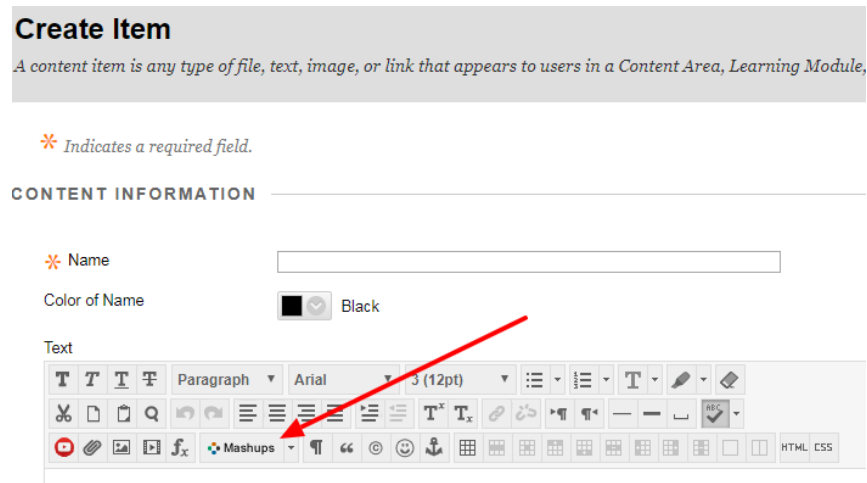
Create Item

A content item is any type of file, text, image, or link that appears to users in a Content Area, Learning Module,

* Indicates a required field.

CONTENT INFORMATION

* Name

Color of Name

Black

Text

Paragraph

Arial

3 (12pt)

Mashups

HTML CSS